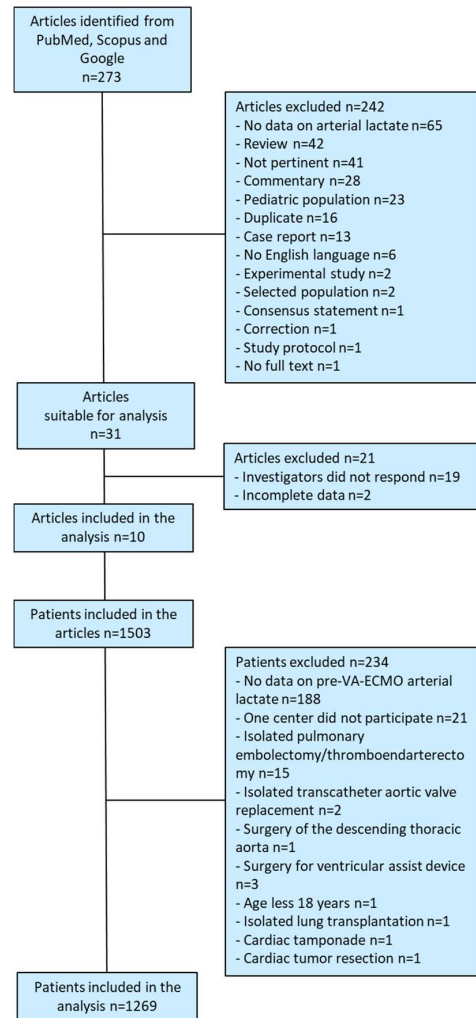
Articles identified from PubMed, Scopus and Google
n=273

Articles excluded n=242
- No data on arterial lactate n=65
- Review n=42
- Not pertinent n=41
- Commentary n=28
- Pediatric population n=23
- Duplicate n=16
- Case report n=13
- No English language n=6
- Experimental study n=2
- Selected population n=2
- Consensus statement n=1
- Correction n=1
- Study protocol n=1
- No full text n=1

Articles suitable for analysis
n=31

Articles excluded n=21
- Investigators did not respond n=19
- Incomplete data n=2

Articles included in the analysis n=10

Patients included in the articles n=1503

Patients excluded n=234
- No data on pre-VA-ECMO arterial lactate n=188
- One center did not participate n=21
- Isolated pulmonary embolectomy/thromboendarterectomy n=15
- Isolated transcatheter aortic valve replacement n=2
- Surgery of the descending thoracic aorta n=1
- Surgery for ventricular assist device n=3
- Age less 18 years n=1
- Isolated lung transplantation n=1
- Cardiac tamponade n=1
- Cardiac tumor resection n=1

Patients included in the analysis n=1269